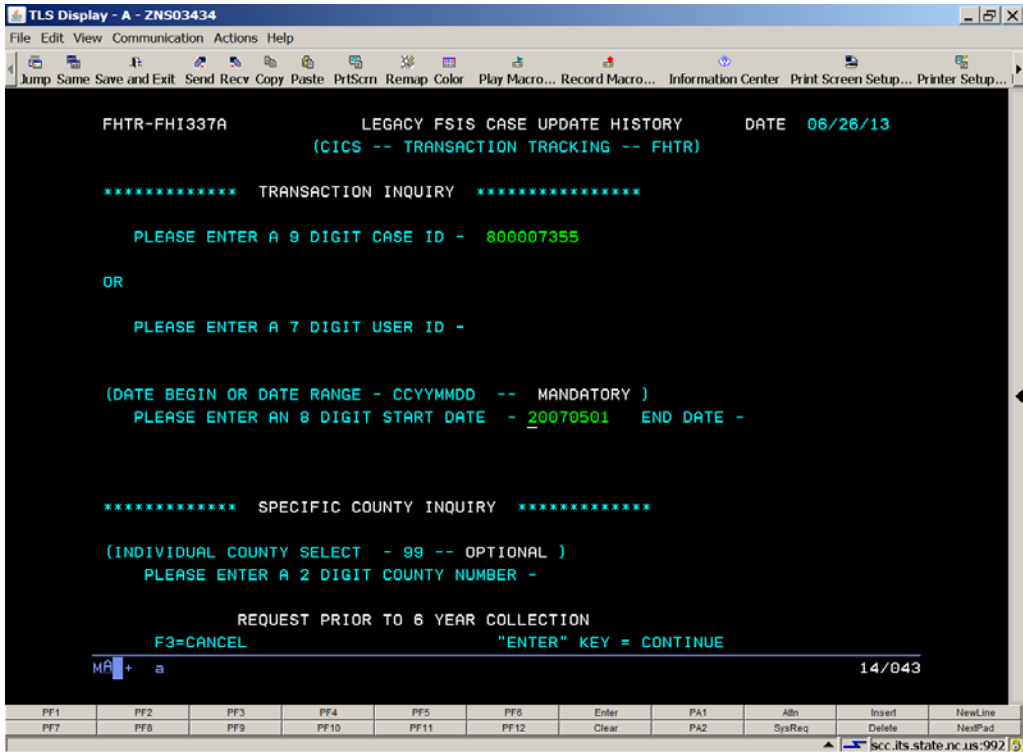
TLS Display - A - ZNS03434

File Edit View Communication Actions Help

Jump Same Save and Exit Send Recv Copy Paste PrtScrn Remap Color Play Macro... Record Macro... Information Center Print Screen Setup... Printer Setup...

FHTR-FHI337A LEGACY FSIS CASE UPDATE HISTORY DATE 06/26/13
(CICS -- TRANSACTION TRACKING -- FHTR)

************* TRANSACTION INQUIRY ***************

PLEASE ENTER A 9 DIGIT CASE ID - 800007355

OR

PLEASE ENTER A 7 DIGIT USER ID -

(DATE BEGIN OR DATE RANGE - CCYYMMDD -- MANDATORY )
PLEASE ENTER AN 8 DIGIT START DATE - 20070501 END DATE -

************* SPECIFIC COUNTY INQUIRY *************

(INDIVIDUAL COUNTY SELECT - 99 -- OPTIONAL )
PLEASE ENTER A 2 DIGIT COUNTY NUMBER -

REQUEST PRIOR TO 6 YEAR COLLECTION
F3=CANCEL "ENTER" KEY = CONTINUE

MA + a 14/043

| PF1 | PF2 | PF3 | PF4 | PF5 | PF6 | Enter | PA1 | Attn | Insert | NewLine |
|---|---|---|---|---|---|---|---|---|---|---|
| PF7 | PF8 | PF9 | PF10 | PF11 | PF12 | Clear | PA2 | SysReq | Delete | NextPad |

scc.its.state.nc.us:992